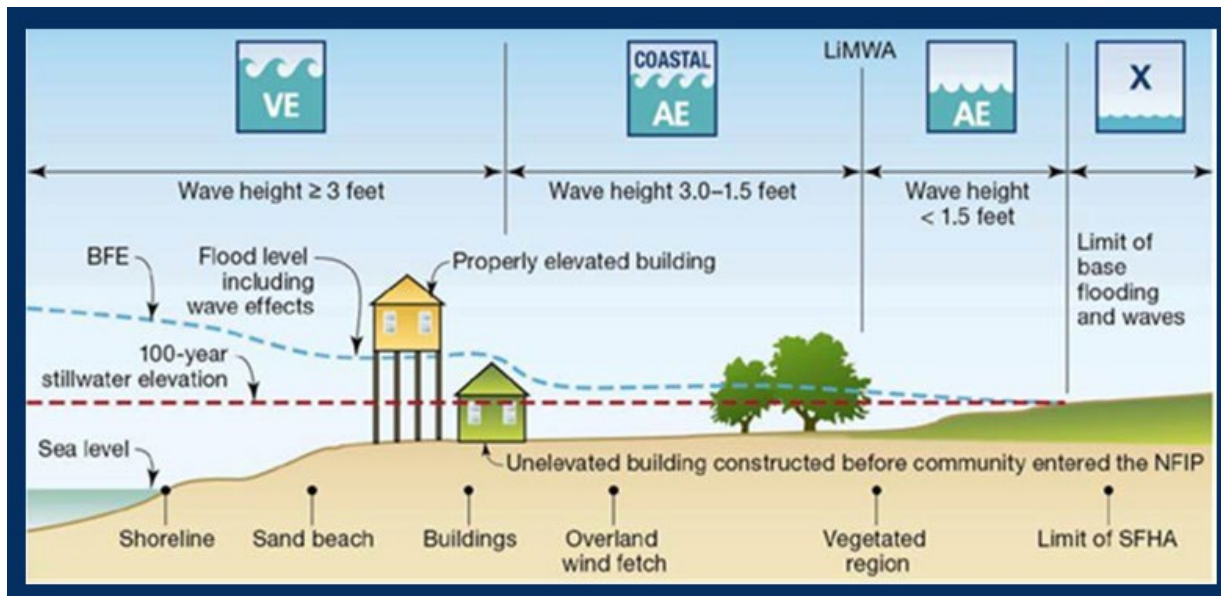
VE

COASTAL
AE

LiMWA

AE

X

Wave height ≥ 3 feet

Wave height 3.0–1.5 feet

Wave height < 1.5 feet

Limit of base flooding and waves

BFE

Flood level including wave effects

Properly elevated building

100-year stillwater elevation

Sea level

Unelevated building constructed before community entered the NFIP

Shoreline

Sand beach

Buildings

Overland wind fetch

Vegetated region

Limit of SFHA